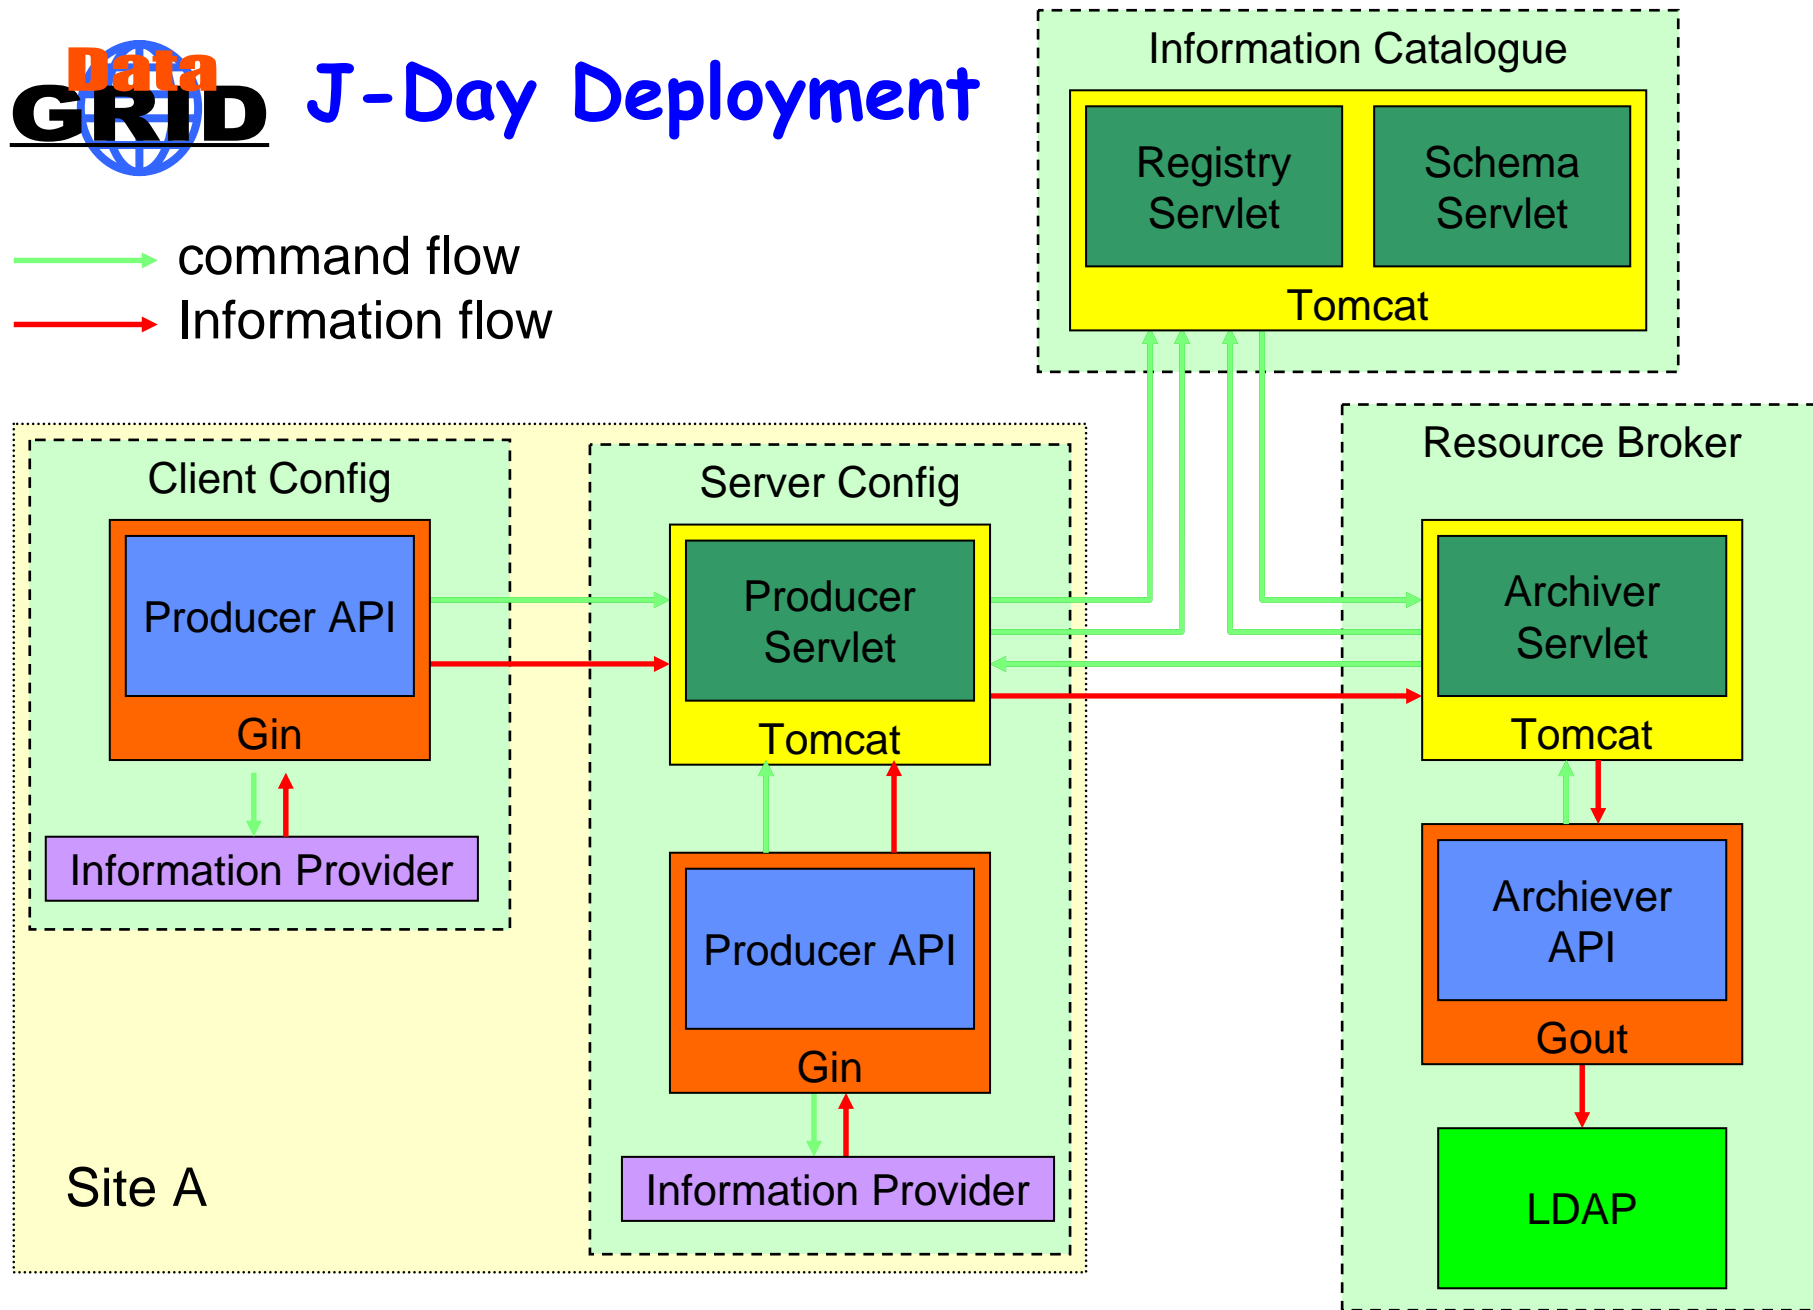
Data GRID

J-Day Deployment

command flow
Information flow

Information Catalogue

Registry Servlet

Schema Servlet

Tomcat

Resource Broker

Client Config

Producer API

Gin

Information Provider

Server Config

Producer Servlet

Tomcat

Producer API

Gin

Information Provider

Archiver Servlet

Tomcat

Archiever API

Gout

LDAP

Site A